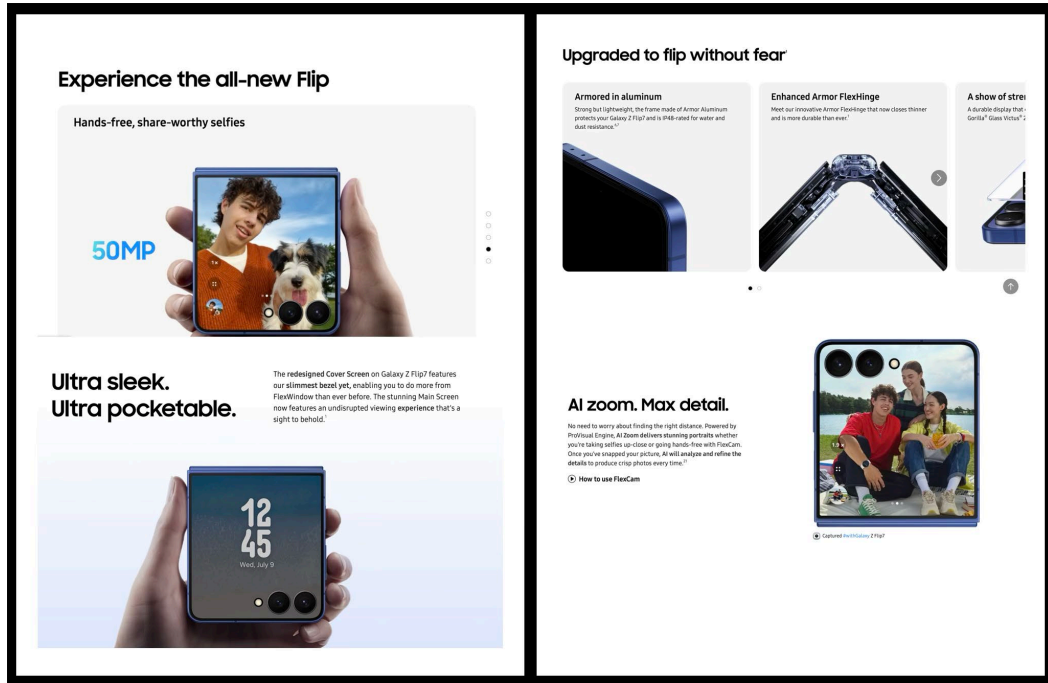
Experience the all-new Flip

Hands-free, share-worthy selfies

50MP

Ultra sleek.
Ultra pocketable.

The redesigned Cover Screen on Galaxy Z Flip7 features our slimmest bezel yet, enabling you to do more from FlexWindow than ever before. The stunning Main Screen now features an undisrupted viewing experience that's a sight to behold.¹

12
45
Wed, July 9

Upgraded to flip without fear¹

Armored in aluminum
Strong but lightweight, the frame made of Armor Aluminum protects your Galaxy Z Flip7 and is IP48-rated for water and dust resistance.

Enhanced Armor FlexHinge
Meet our innovative Armor FlexHinge that now closes thinner and is more durable than ever.¹

A show of stre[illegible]
A durable display that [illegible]
Gorilla® Glass Victus® 2 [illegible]

AI zoom. Max detail.

No need to worry about finding the right distance. Powered by ProVisual Engine, AI Zoom delivers stunning portraits whether you're taking selfies up-close or going hands-free with FlexCam. Once you've snapped your picture, AI will analyze and refine the details to produce crisp photos every time.

How to use FlexCam

Captured #withGalaxy Z Flip7